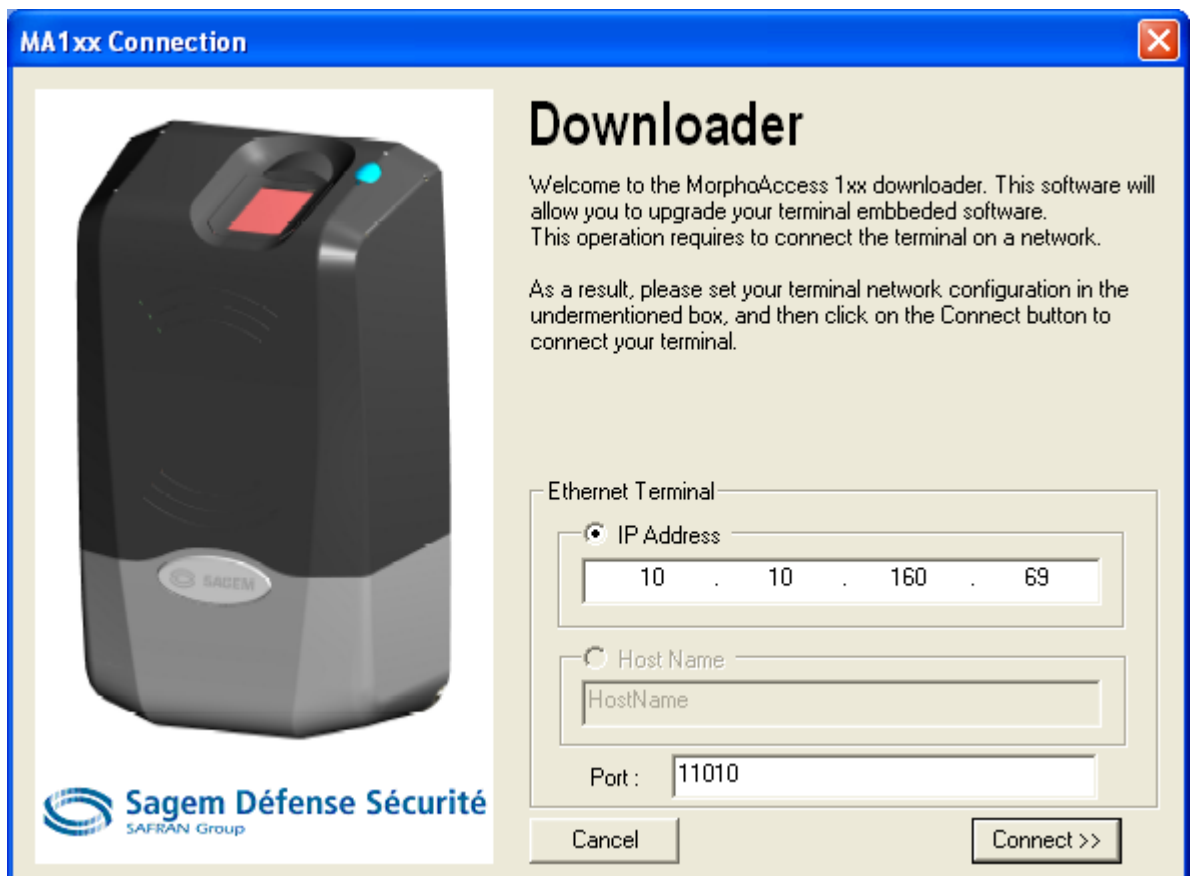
MA1xx Connection

SAGEM

Sagem Défense Sécurité
SAFRAN Group

Downloader

Welcome to the MorphoAccess 1xx downloader. This software will allow you to upgrade your terminal embbeded software.
This operation requires to connect the terminal on a network.

As a result, please set your terminal network configuration in the undermentioned box, and then click on the Connect button to connect your terminal.

Ethernet Terminal

IP Address

10 . 10 . 160 . 69

Host Name

HostName

Port : 11010

Cancel

Connect >>